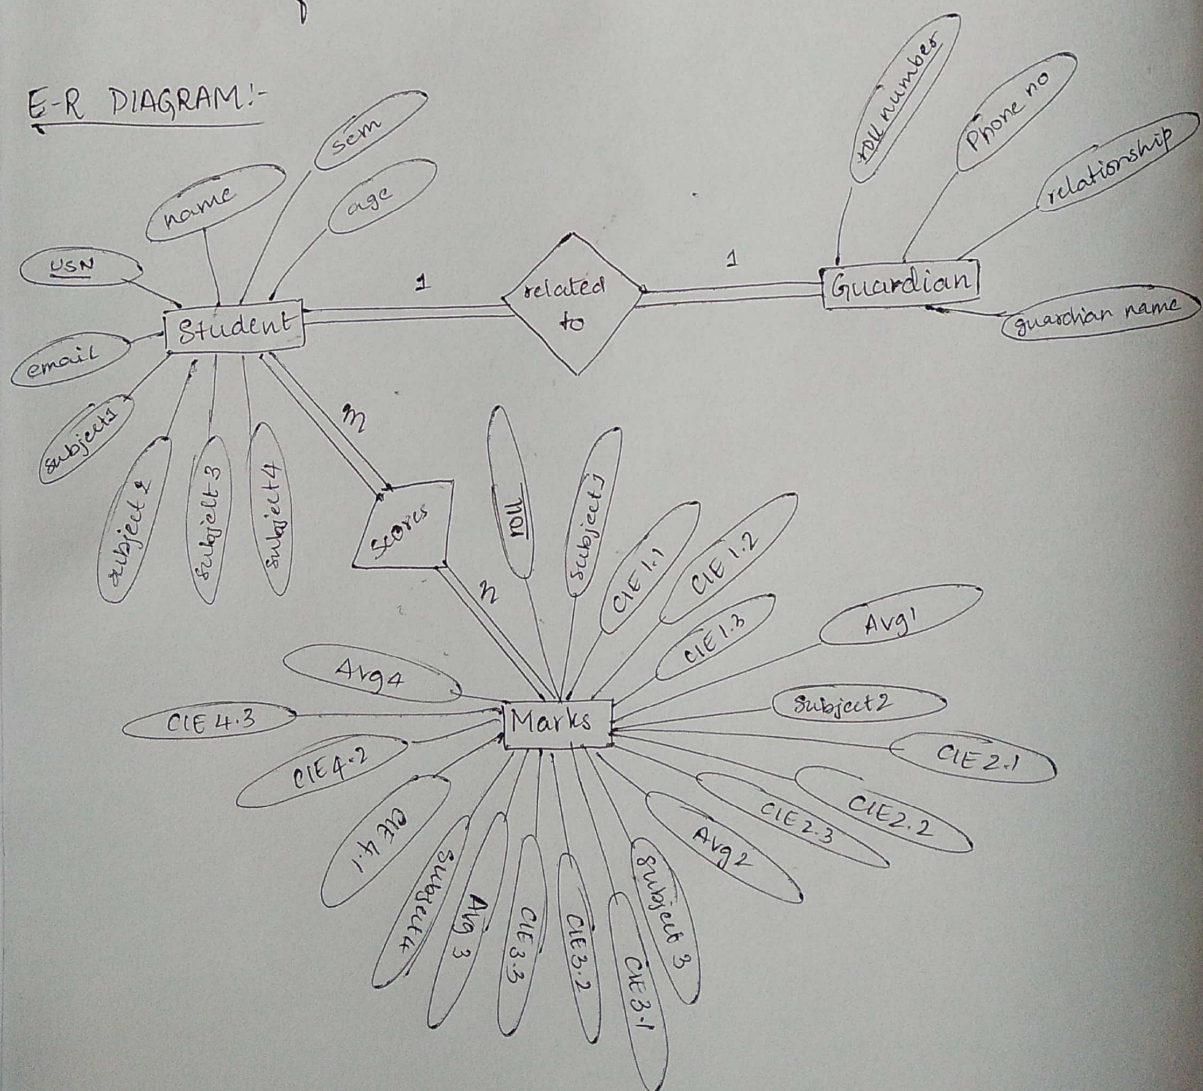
E-R DIAGRAM:-

sem
name
age
USN
Student
email
subjects
subject 2
subject 3
subject 4
1
related to
1
Guardian
roll number
Phone no
relationship
guardian name
m
Scores
n
roll
subject 1
CIE 1.1
CIE 1.2
CIE 1.3
Avg1
Subject 2
CIE 2.1
CIE 2.2
CIE 2.3
Avg 2
Subject 3
CIE 3.1
CIE 3.2
CIE 3.3
Avg 3
subject 4
CIE 4.1
CIE 4.2
CIE 4.3
Avg4
Marks